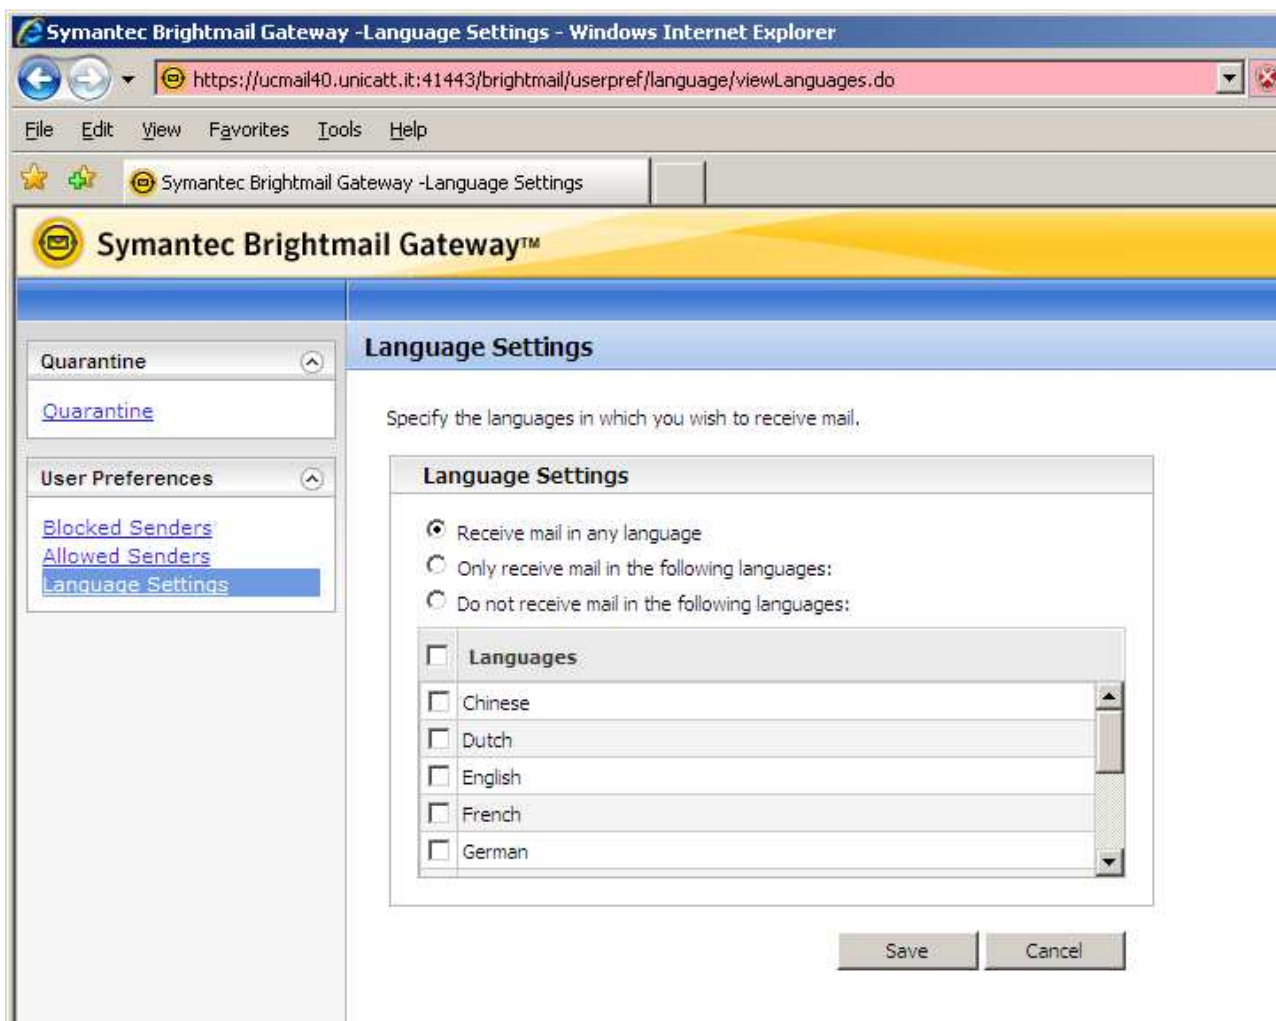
Symantec Brightmail Gateway -Language Settings - Windows Internet Explorer

https://ucmail40.unicatt.it:41443/brightmail/userpref/language/viewLanguages.do

File Edit View Favorites Tools Help

Symantec Brightmail Gateway -Language Settings

Symantec Brightmail Gateway™

Quarantine

Quarantine

User Preferences

Blocked Senders
Allowed Senders
Language Settings

Language Settings

Specify the languages in which you wish to receive mail.

Language Settings

Receive mail in any language
Only receive mail in the following languages:
Do not receive mail in the following languages:

| | Languages |
|---|---|
| | Chinese |
| | Dutch |
| | English |
| | French |
| | German |

Save Cancel